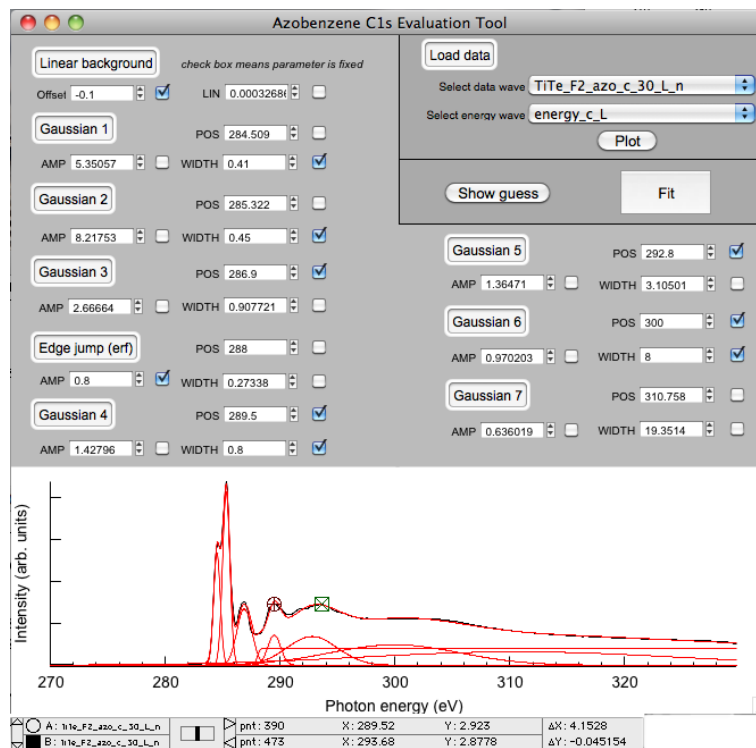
Azobenzene C1s Evaluation Tool

Linear background
check box means parameter is fixed
Offset -0.1
LIN 0.0003268

Gaussian 1
POS 284.509
AMP 5.35057
WIDTH 0.41

Gaussian 2
POS 285.322
AMP 8.21753
WIDTH 0.45

Gaussian 3
POS 286.9
AMP 2.66664
WIDTH 0.907721

Edge jump (erf)
POS 288
AMP 0.8
WIDTH 0.27338

Gaussian 4
POS 289.5
AMP 1.42796
WIDTH 0.8

Load data
Select data wave TiTe_F2_azo_c_30_L_n
Select energy wave energy_c_L
Plot

Show guess
Fit

Gaussian 5
POS 292.8
AMP 1.36471
WIDTH 3.10501

Gaussian 6
POS 300
AMP 0.970203
WIDTH 8

Gaussian 7
POS 310.758
AMP 0.636019
WIDTH 19.3514

Intensity (arb. units)
270 280 290 300 310 320
Photon energy (eV)

A: TiTe_F2_azo_c_30_L_n
B: TiTe_F2_azo_c_30_L_n
pnt: 390
pnt: 473
X: 289.52
X: 293.68
Y: 2.923
Y: 2.8778
ΔX: 4.1528
ΔY: -0.045154